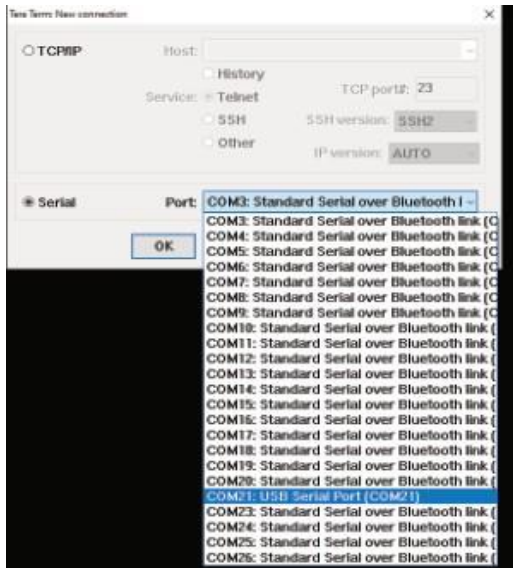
Tera Term: New connection
×
TCP/IP
Host:
History
Service: Telnet
TCP port#: 23
SSH
SSH version: SSH2
Other
IP version: AUTO
Serial
Port: COM3: Standard Serial over Bluetooth l
OK
COM3: Standard Serial over Bluetooth link (C
COM4: Standard Serial over Bluetooth link (C
COM5: Standard Serial over Bluetooth link (C
COM6: Standard Serial over Bluetooth link (C
COM7: Standard Serial over Bluetooth link (C
COM8: Standard Serial over Bluetooth link (C
COM9: Standard Serial over Bluetooth link (C
COM10: Standard Serial over Bluetooth link (
COM11: Standard Serial over Bluetooth link (
COM12: Standard Serial over Bluetooth link (
COM13: Standard Serial over Bluetooth link (
COM14: Standard Serial over Bluetooth link (
COM15: Standard Serial over Bluetooth link (
COM16: Standard Serial over Bluetooth link (
COM17: Standard Serial over Bluetooth link (
COM18: Standard Serial over Bluetooth link (
COM19: Standard Serial over Bluetooth link (
COM20: Standard Serial over Bluetooth link (
COM21: USB Serial Port (COM21)
COM23: Standard Serial over Bluetooth link (
COM24: Standard Serial over Bluetooth link (
COM25: Standard Serial over Bluetooth link (
COM26: Standard Serial over Bluetooth link (